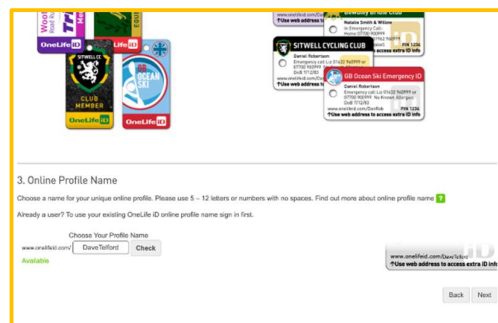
OneLife iD
Life iD
SITWELL CC
CLUB MEMBER
OneLife iD
GB OCEAN SKI
OneLife iD
www.onelifeid.com/
Natalie Smith & Willow
In Emergency Call
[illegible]
SITWELL CYCLING CLUB
Daniel Robertson
Emergency call Liz 01422 966999 or 07700 900999
DoB 7/12/83
PIN 1234
www.onelifeid.com/DanRob
*Use web address to access extra ID info
GB Ocean Ski Emergency ID
Daniel Robertson
Emergency call Liz 01422 966999 or 07700 900999 No Known Allergies
DoB 7/12/83
PIN 1234
www.onelifeid.com/DanRob
*Use web address to access extra ID info

3. Online Profile Name

Choose a name for your unique online profile. Please use 5 – 12 letters or numbers with no spaces. Find out more about online profile name ?

Already a user? To use your existing OneLife iD online profile name sign in first.

Choose Your Profile Name
www.onelifeid.com/ DaveTelford Check
Available

www.onelifeid.com/DaveTelford
*Use web address to access extra ID info

Back Next